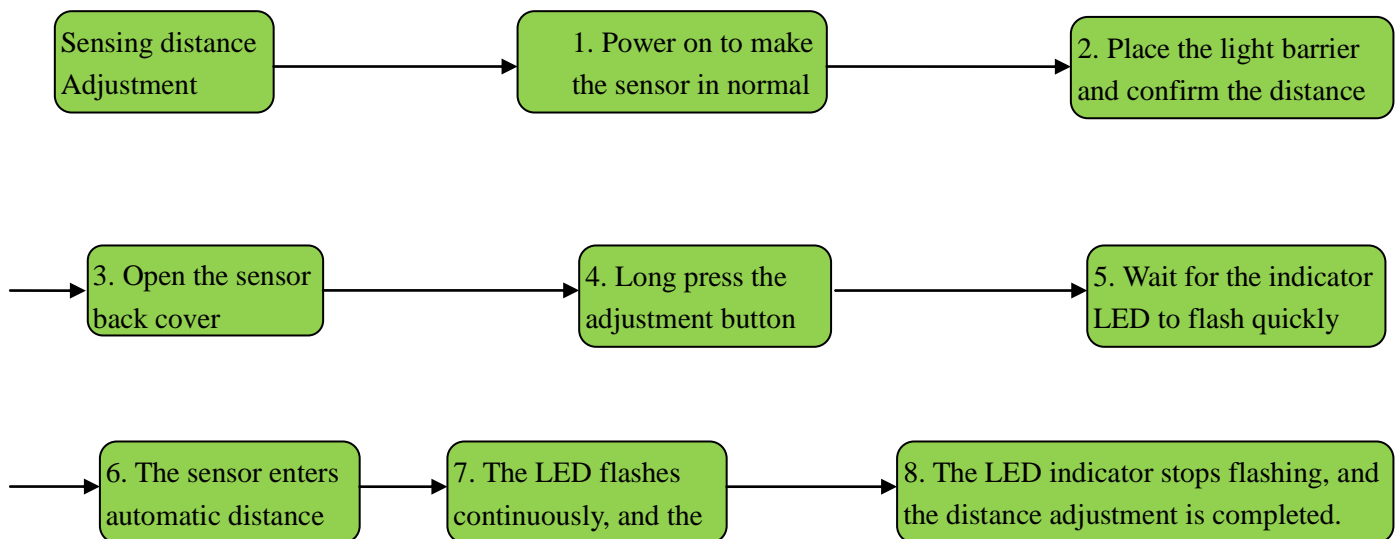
Sensing distance Adjustment

1. Power on to make the sensor in normal

2. Place the light barrier and confirm the distance

3. Open the sensor back cover

4. Long press the adjustment button

5. Wait for the indicator LED to flash quickly

6. The sensor enters automatic distance

7. The LED flashes continuously, and the

8. The LED indicator stops flashing, and the distance adjustment is completed.